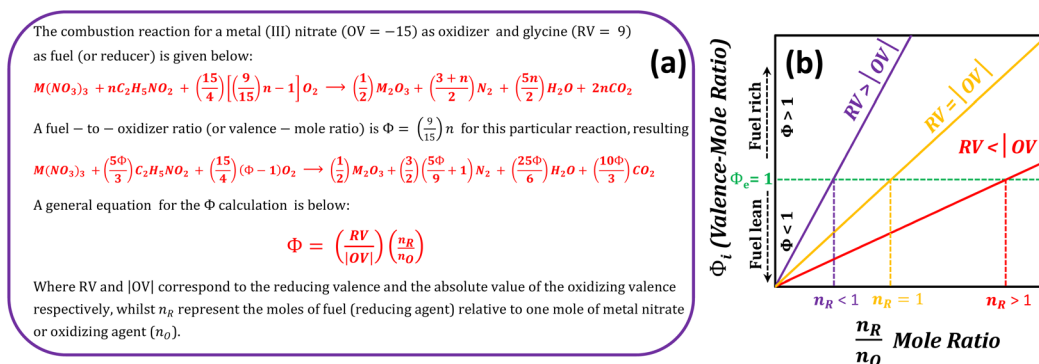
The combustion reaction for a metal (III) nitrate (OV = −15) as oxidizer and glycine (RV = 9) as fuel (or reducer) is given below:

(a)

$M(NO_3)_3 + nC_2H_5NO_2 + \left(\frac{15}{4}\right)\left[\left(\frac{9}{15}\right)n - 1\right]O_2 \longrightarrow \left(\frac{1}{2}\right)M_2O_3 + \left(\frac{3+n}{2}\right)N_2 + \left(\frac{5n}{2}\right)H_2O + 2nCO_2$

A fuel − to − oxidizer ratio (or valence − mole ratio) is $\Phi = \left(\frac{9}{15}\right)n$ for this particular reaction, resulting

$M(NO_3)_3 + \left(\frac{5\Phi}{3}\right)C_2H_5NO_2 + \left(\frac{15}{4}\right)(\Phi - 1)O_2 \longrightarrow \left(\frac{1}{2}\right)M_2O_3 + \left(\frac{3}{2}\right)\left(\frac{5\Phi}{9} + 1\right)N_2 + \left(\frac{25\Phi}{6}\right)H_2O + \left(\frac{10\Phi}{3}\right)CO_2$

A general equation for the Φ calculation is below:

$\Phi = \left(\frac{RV}{|OV|}\right)\left(\frac{n_R}{n_O}\right)$

Where RV and |OV| correspond to the reducing valence and the absolute value of the oxidizing valence respectively, whilst $n_R$ represent the moles of fuel (reducing agent) relative to one mole of metal nitrate or oxidizing agent ($n_O$).

(b)

$\Phi_i$ (Valence-Mole Ratio)

Fuel rich
Φ > 1
$\Phi_e = 1$
Φ < 1
Fuel lean

RV > |OV|
RV = |OV|
RV < |OV

$n_R < 1$
$n_R = 1$
$n_R > 1$

$\frac{n_R}{n_O}$ Mole Ratio